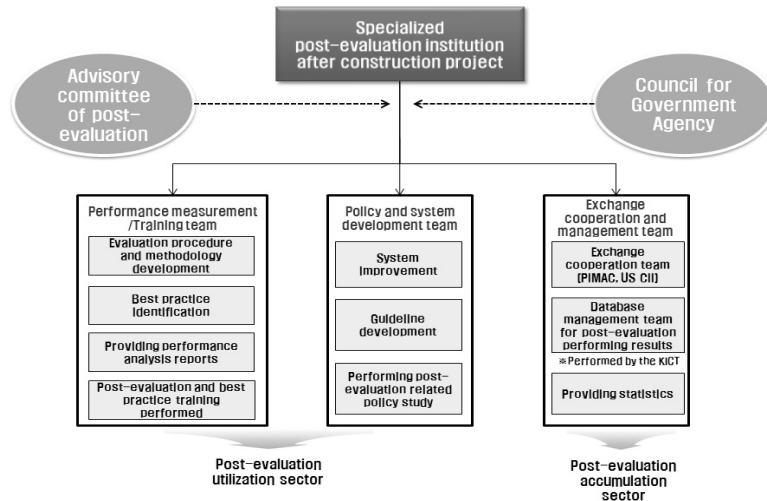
Specialized post-evaluation institution after construction project

Advisory committee of post-evaluation

Council for Government Agency

Performance measurement /Training team

Evaluation procedure and methodology development

Best practice identification

Providing performance analysis reports

Post-evaluation and best practice training performed

Policy and system development team

System improvement

Guideline development

Performing post-evaluation related policy study

Exchange cooperation and management team

Exchange cooperation team (PIMAC, US CII)

Database management team for post-evaluation performing results

※Performed by the KICT

Providing statistics

Post-evaluation utilization sector

Post-evaluation accumulation sector